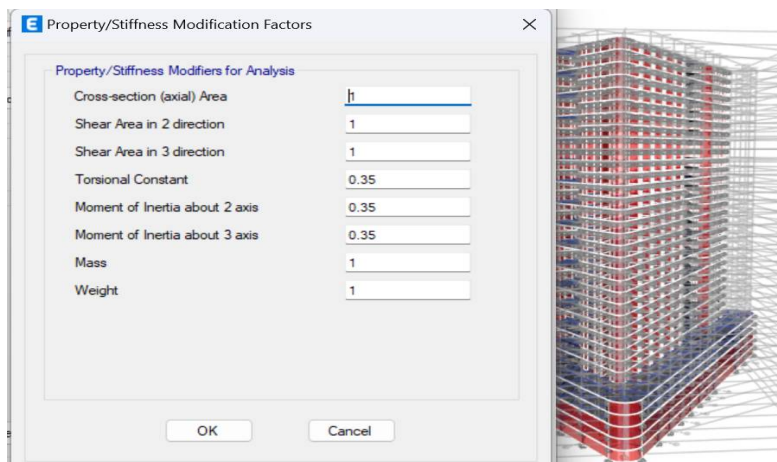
E Property/Stiffness Modification Factors ×

Property/Stiffness Modifiers for Analysis

| | |
|---|---|
| Cross-section (axial) Area | 1 |
| Shear Area in 2 direction | 1 |
| Shear Area in 3 direction | 1 |
| Torsional Constant | 0.35 |
| Moment of Inertia about 2 axis | 0.35 |
| Moment of Inertia about 3 axis | 0.35 |
| Mass | 1 |
| Weight | 1 |

OK Cancel